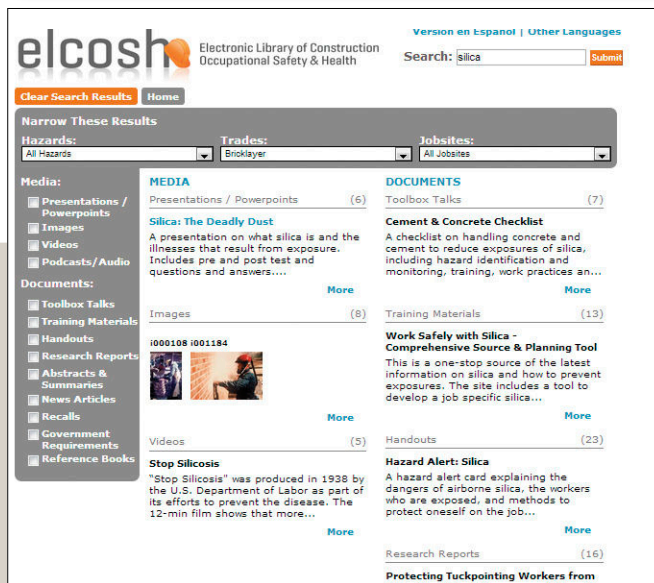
elcosh Electronic Library of Construction Occupational Safety & Health

Version en Espanol | Other Languages

Search: silica Submit

Clear Search Results Home

Narrow These Results

Hazards: All Hazards

Trades: Bricklayer

Jobsites: All Jobsites

Media:

Presentations / Powerpoints

Images

Videos

Podcasts/Audio

Documents:

Toolbox Talks

Training Materials

Handouts

Research Reports

Abstracts & Summaries

News Articles

Recalls

Government Requirements

Reference Books

MEDIA

Presentations / Powerpoints (6)

Silica: The Deadly Dust

A presentation on what silica is and the illnesses that result from exposure. Includes pre and post test and questions and answers....

More

Images (8)

i000108 i001184

More

Videos (5)

Stop Silicosis

"Stop Silicosis" was produced in 1938 by the U.S. Department of Labor as part of its efforts to prevent the disease. The 12-min film shows that more...

More

DOCUMENTS

Toolbox Talks (7)

Cement & Concrete Checklist

A checklist on handling concrete and cement to reduce exposures of silica, including hazard identification and monitoring, training, work practices an...

More

Training Materials (13)

Work Safely with Silica - Comprehensive Source & Planning Tool

This is a one-stop source of the latest information on silica and how to prevent exposures. The site includes a tool to develop a job specific silica...

More

Handouts (23)

Hazard Alert: Silica

A hazard alert card explaining the dangers of airborne silica, the workers who are exposed, and methods to protect oneself on the job...

More

Research Reports (16)

Protecting Tuckpointing Workers from